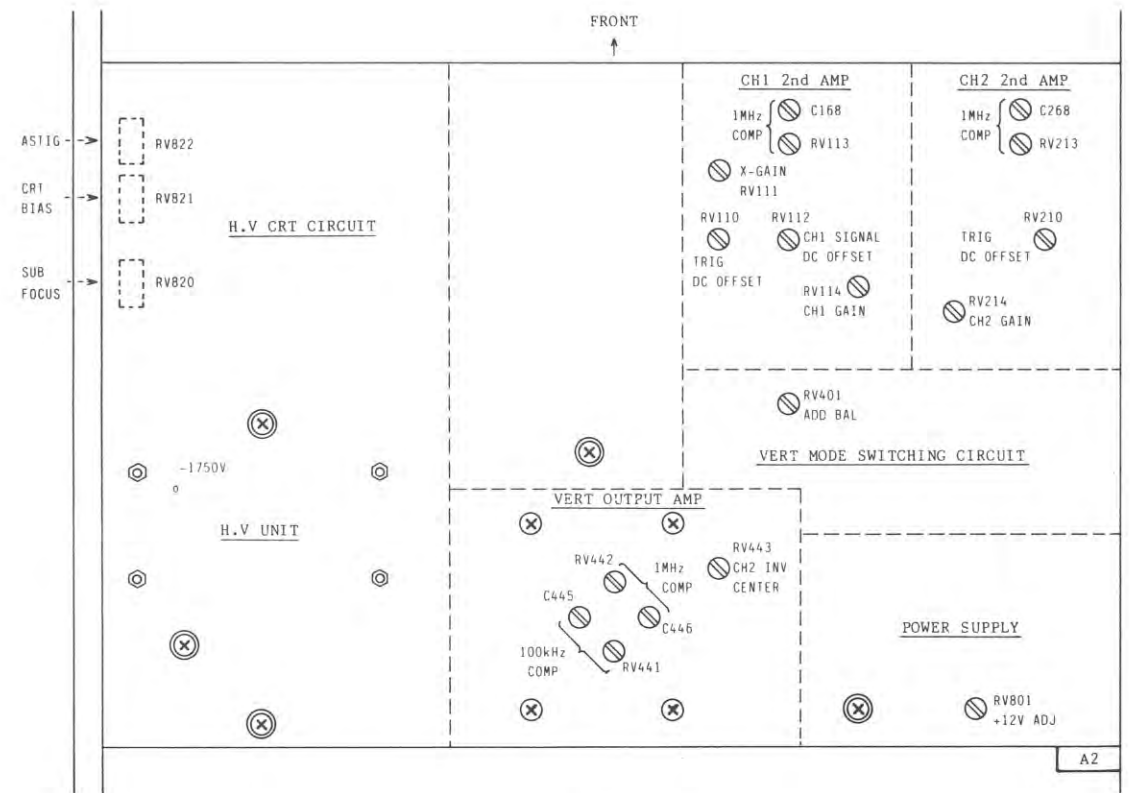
FRONT

ASTIG
CRT BIAS
SUB FOCUS

RV822
RV821
RV820

H.V CRT CIRCUIT

-1750V

H.V UNIT

CH1 2nd AMP

1MHz COMP
C168
RV113
X-GAIN RV111
RV110
TRIG DC OFFSET
RV112
CH1 SIGNAL DC OFFSET
RV114
CH1 GAIN

CH2 2nd AMP

1MHz COMP
C268
RV213
RV210
TRIG DC OFFSET
RV214
CH2 GAIN

RV401
ADD BAL

VERT MODE SWITCHING CIRCUIT

VERT OUTPUT AMP

RV442
1MHz COMP
RV443
CH2 INV CENTER
C445
C446
100kHz COMP
RV441

POWER SUPPLY

RV801
+12V ADJ

A2